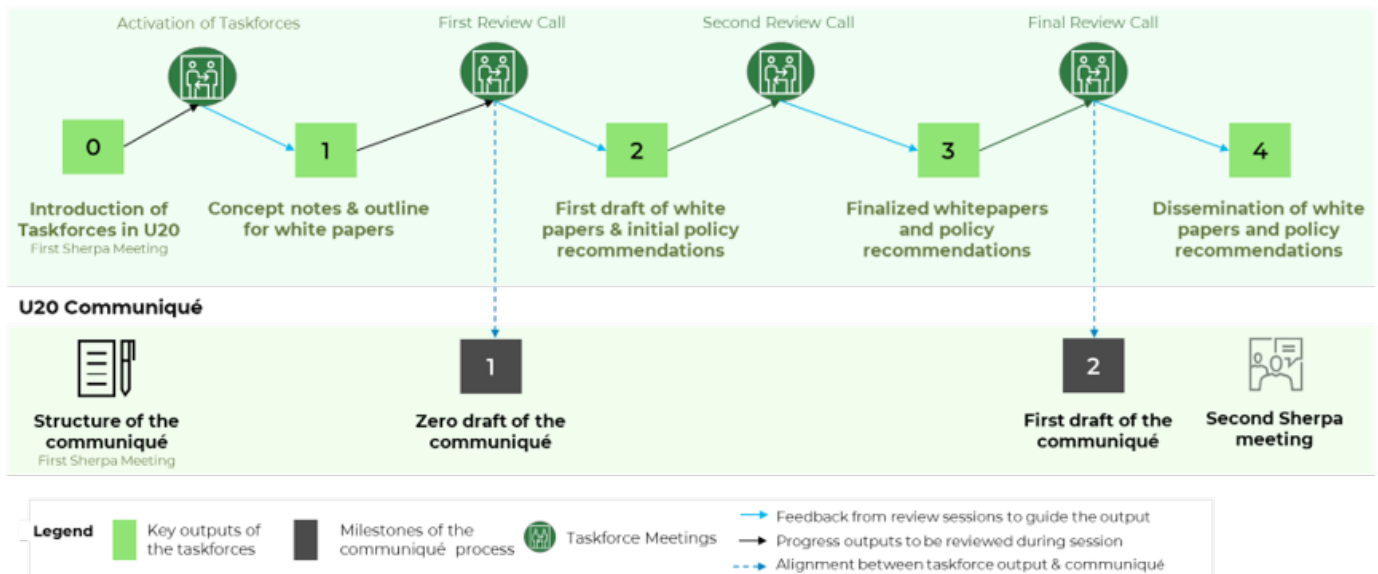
Activation of Taskforces

First Review Call

Second Review Call

Final Review Call

0

1

2

3

4

Introduction of Taskforces in U20
First Sherpa Meeting

Concept notes & outline for white papers

First draft of white papers & initial policy recommendations

Finalized whitepapers and policy recommendations

Dissemination of white papers and policy recommendations

U20 Communiqué

1

2

Structure of the communiqué
First Sherpa Meeting

Zero draft of the communiqué

First draft of the communiqué

Second Sherpa meeting

Legend

Key outputs of the taskforces

Milestones of the communiqué process

Taskforce Meetings

Feedback from review sessions to guide the output

Progress outputs to be reviewed during session

Alignment between taskforce output & communiqué